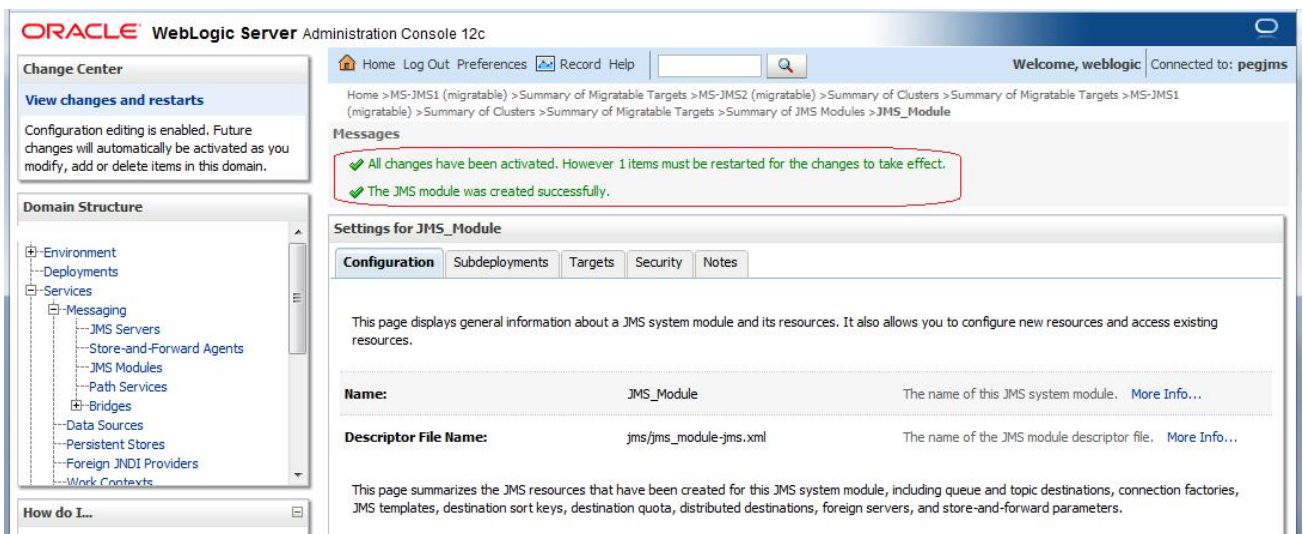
ORACLE WebLogic Server Administration Console 12c

Change Center

View changes and restarts

Configuration editing is enabled. Future changes will automatically be activated as you modify, add or delete items in this domain.

Domain Structure

Environment
Deployments
Services
Messaging
JMS Servers
Store-and-Forward Agents
JMS Modules
Path Services
Bridges
Data Sources
Persistent Stores
Foreign JNDI Providers
Work Contexts

How do I...

Home Log Out Preferences Record Help

Welcome, weblogic Connected to: pegjms

Home >MS-JMS1 (migratable) >Summary of Migratable Targets >MS-JMS2 (migratable) >Summary of Clusters >Summary of Migratable Targets >MS-JMS1 (migratable) >Summary of Clusters >Summary of Migratable Targets >Summary of JMS Modules >JMS_Module

Messages

All changes have been activated. However 1 items must be restarted for the changes to take effect.

The JMS module was created successfully.

Settings for JMS_Module

Configuration Subdeployments Targets Security Notes

This page displays general information about a JMS system module and its resources. It also allows you to configure new resources and access existing resources.

| Name: | JMS_Module | The name of this JMS system module. More Info... |
|---|---|---|
| Descriptor File Name: | jms/jms_module-jms.xml | The name of the JMS module descriptor file. More Info... |

This page summarizes the JMS resources that have been created for this JMS system module, including queue and topic destinations, connection factories, JMS templates, destination sort keys, destination quota, distributed destinations, foreign servers, and store-and-forward parameters.